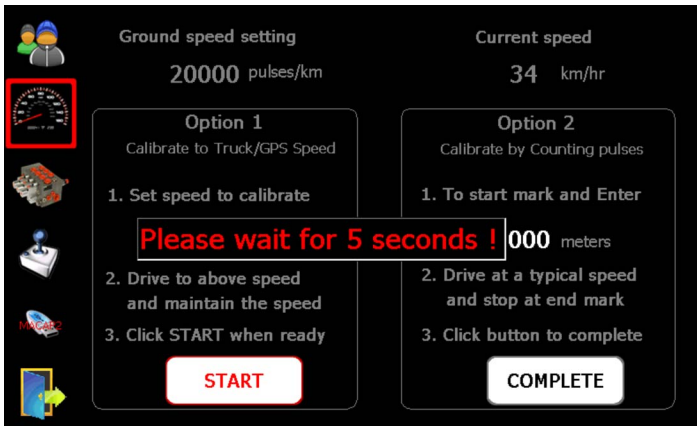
Ground speed setting

20000 pulses/km

Current speed

34 km/hr

MACAP2

Option 1

Calibrate to Truck/GPS Speed

1. Set speed to calibrate

2. Drive to above speed and maintain the speed

3. Click START when ready

START

Option 2

Calibrate by Counting pulses

1. To start mark and Enter

Please wait for 5 seconds !

000 meters

2. Drive at a typical speed and stop at end mark

3. Click button to complete

COMPLETE